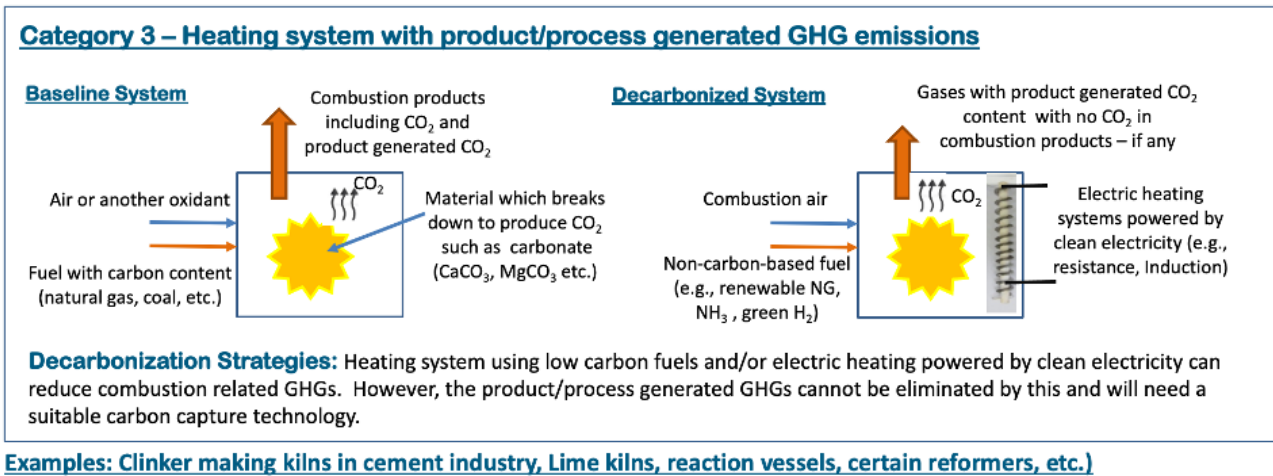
Category 3 – Heating system with product/process generated GHG emissions

Baseline System

Combustion products including $CO_2$ and product generated $CO_2$

Air or another oxidant

$CO_2$

Material which breaks down to produce $CO_2$ such as carbonate ($CaCO_3$, $MgCO_3$ etc.)

Fuel with carbon content (natural gas, coal, etc.)

Decarbonized System

Gases with product generated $CO_2$ content with no $CO_2$ in combustion products – if any

Combustion air

$CO_2$

Electric heating systems powered by clean electricity (e.g., resistance, Induction)

Non-carbon-based fuel (e.g., renewable NG, $NH_3$ , green $H_2$)

Decarbonization Strategies: Heating system using low carbon fuels and/or electric heating powered by clean electricity can reduce combustion related GHGs. However, the product/process generated GHGs cannot be eliminated by this and will need a suitable carbon capture technology.

Examples: Clinker making kilns in cement industry, Lime kilns, reaction vessels, certain reformers, etc.)